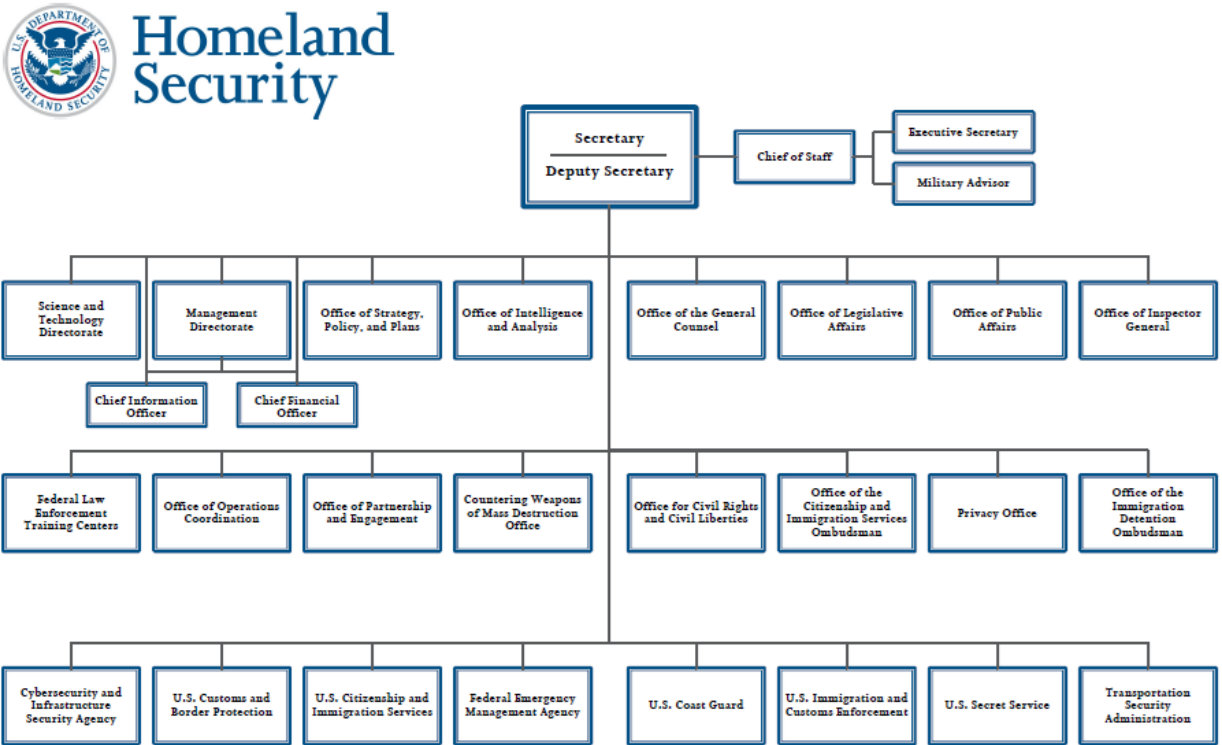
U.S. DEPARTMENT OF HOMELAND SECURITY

Homeland Security

Secretary

Deputy Secretary

Chief of Staff

Executive Secretary

Military Advisor

Science and Technology Directorate

Management Directorate

Office of Strategy, Policy, and Plans

Office of Intelligence and Analysis

Office of the General Counsel

Office of Legislative Affairs

Office of Public Affairs

Office of Inspector General

Chief Information Officer

Chief Financial Officer

Federal Law Enforcement Training Centers

Office of Operations Coordination

Office of Partnership and Engagement

Countering Weapons of Mass Destruction Office

Office for Civil Rights and Civil Liberties

Office of the Citizenship and Immigration Services Ombudsman

Privacy Office

Office of the Immigration Detention Ombudsman

Cybersecurity and Infrastructure Security Agency

U.S. Customs and Border Protection

U.S. Citizenship and Immigration Services

Federal Emergency Management Agency

U.S. Coast Guard

U.S. Immigration and Customs Enforcement

U.S. Secret Service

Transportation Security Administration